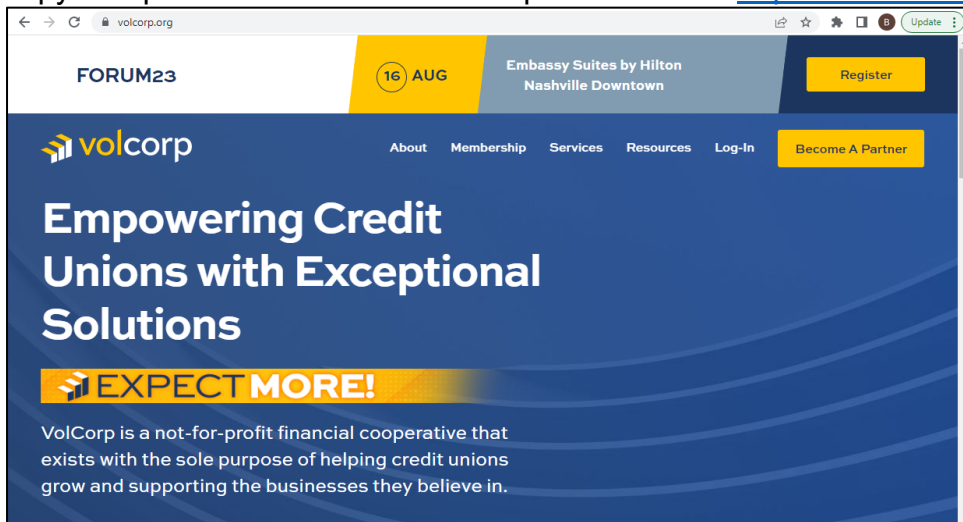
volcorp.org

Update

FORUM23

16 AUG

Embassy Suites by Hilton Nashville Downtown

Register

volcorp

About Membership Services Resources Log-In

Become A Partner

Empowering Credit Unions with Exceptional Solutions

EXPECT MORE!

VolCorp is a not-for-profit financial cooperative that exists with the sole purpose of helping credit unions grow and supporting the businesses they believe in.